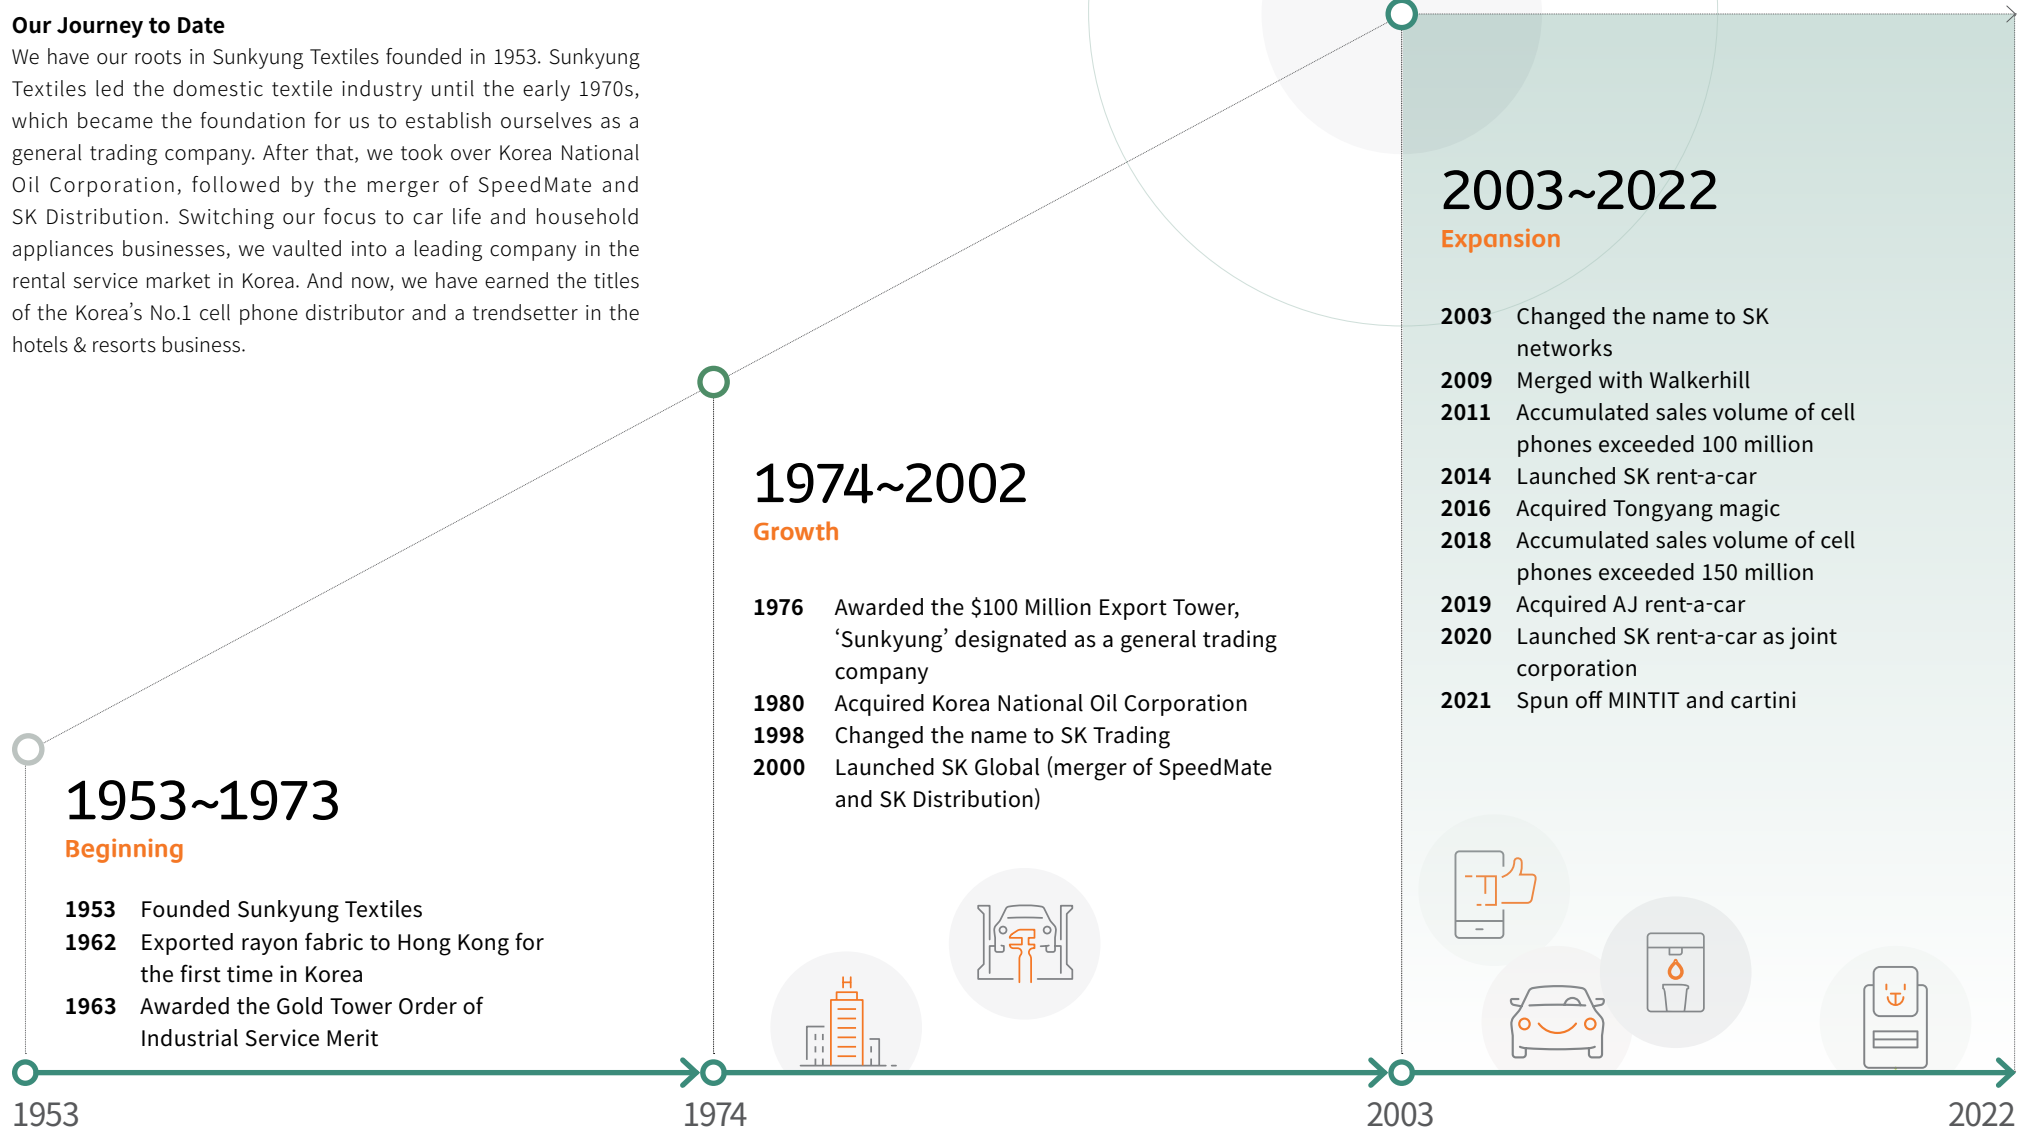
**Our Journey to Date**

We have our roots in Sunkyung Textiles founded in 1953. Sunkyung Textiles led the domestic textile industry until the early 1970s, which became the foundation for us to establish ourselves as a general trading company. After that, we took over Korea National Oil Corporation, followed by the merger of SpeedMate and SK Distribution. Switching our focus to car life and household appliances businesses, we vaulted into a leading company in the rental service market in Korea. And now, we have earned the titles of the Korea's No.1 cell phone distributor and a trendsetter in the hotels & resorts business.

1953~1973
Beginning

1953 Founded Sunkyung Textiles
1962 Exported rayon fabric to Hong Kong for the first time in Korea
1963 Awarded the Gold Tower Order of Industrial Service Merit

1974~2002
Growth

1976 Awarded the $100 Million Export Tower, 'Sunkyung' designated as a general trading company
1980 Acquired Korea National Oil Corporation
1998 Changed the name to SK Trading
2000 Launched SK Global (merger of SpeedMate and SK Distribution)

2003~2022
Expansion

2003 Changed the name to SK networks
2009 Merged with Walkerhill
2011 Accumulated sales volume of cell phones exceeded 100 million
2014 Launched SK rent-a-car
2016 Acquired Tongyang magic
2018 Accumulated sales volume of cell phones exceeded 150 million
2019 Acquired AJ rent-a-car
2020 Launched SK rent-a-car as joint corporation
2021 Spun off MINTIT and cartini

1953
1974
2003
2022